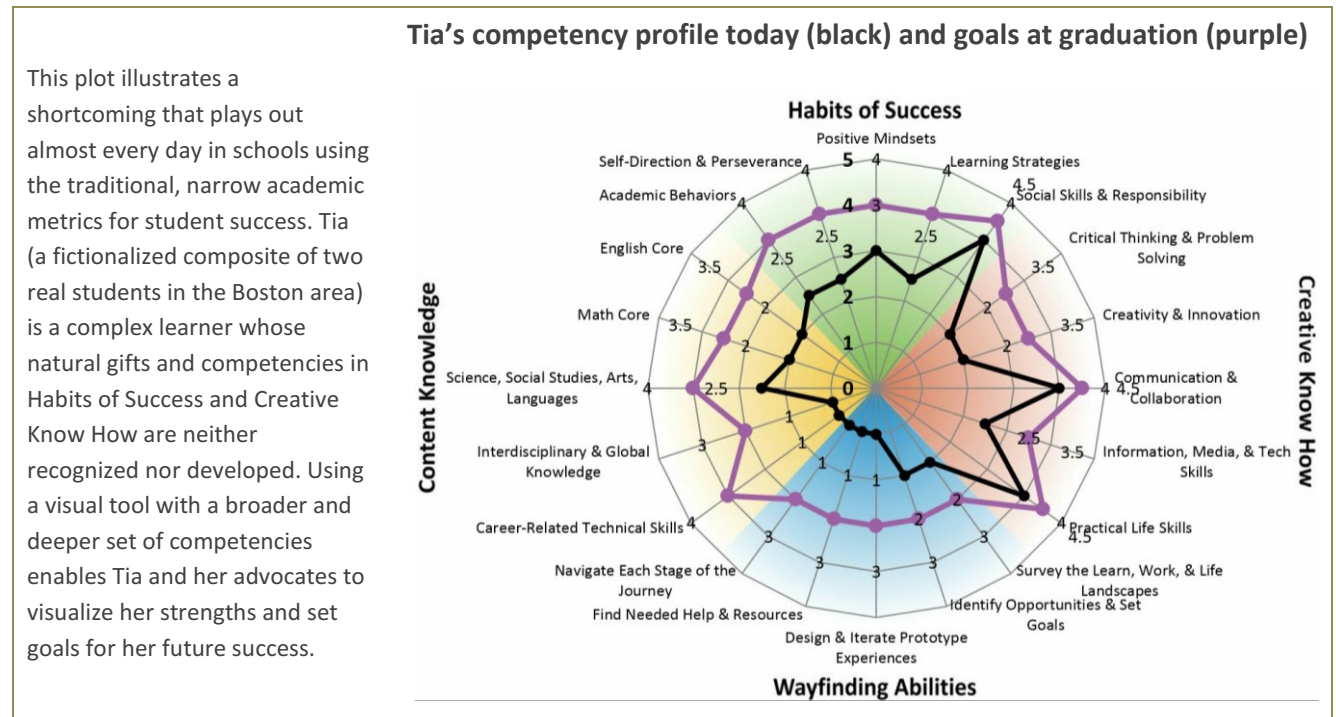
This plot illustrates a shortcoming that plays out almost every day in schools using the traditional, narrow academic metrics for student success. Tia (a fictionalized composite of two real students in the Boston area) is a complex learner whose natural gifts and competencies in Habits of Success and Creative Know How are neither recognized nor developed. Using a visual tool with a broader and deeper set of competencies enables Tia and her advocates to visualize her strengths and set goals for her future success.

Tia's competency profile today (black) and goals at graduation (purple)

Habits of Success
Positive Mindsets
Learning Strategies
Social Skills & Responsibility
Critical Thinking & Problem Solving
Creativity & Innovation
Communication & Collaboration
Information, Media, & Tech Skills
Practical Life Skills
Survey the Learn, Work, & Life Landscapes
Identify Opportunities & Set Goals
Design & Iterate Prototype Experiences
Find Needed Help & Resources
Navigate Each Stage of the Journey
Career-Related Technical Skills
Interdisciplinary & Global Knowledge
Science, Social Studies, Arts, Languages
Math Core
English Core
Academic Behaviors
Self-Direction & Perseverance

Content Knowledge
Creative Know How
Wayfinding Abilities

5 4 3 2 1 0
4 4 4.5 4 3.5 3.5 4 4.5 3.5 4 4.5 3 3 3 3 3 4 3 4 3.5 3.5 4 4
2.5 2.5 2.5 2 2 2.5 2 2 2 2.5 2 1 1 1 1 1 1 1